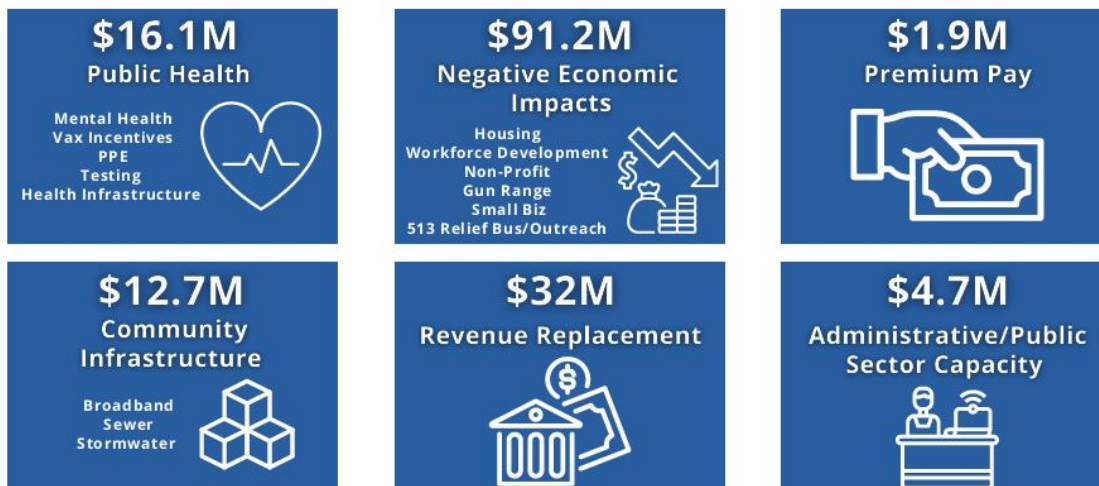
$16.1M
Public Health
Mental Health
Vax Incentives
PPE
Testing
Health Infrastructure

$91.2M
Negative Economic Impacts
Housing
Workforce Development
Non-Profit
Gun Range
Small Biz
513 Relief Bus/Outreach

$

$1.9M
Premium Pay

$12.7M
Community Infrastructure
Broadband
Sewer
Stormwater

$32M
Revenue Replacement

$

$4.7M
Administrative/Public Sector Capacity